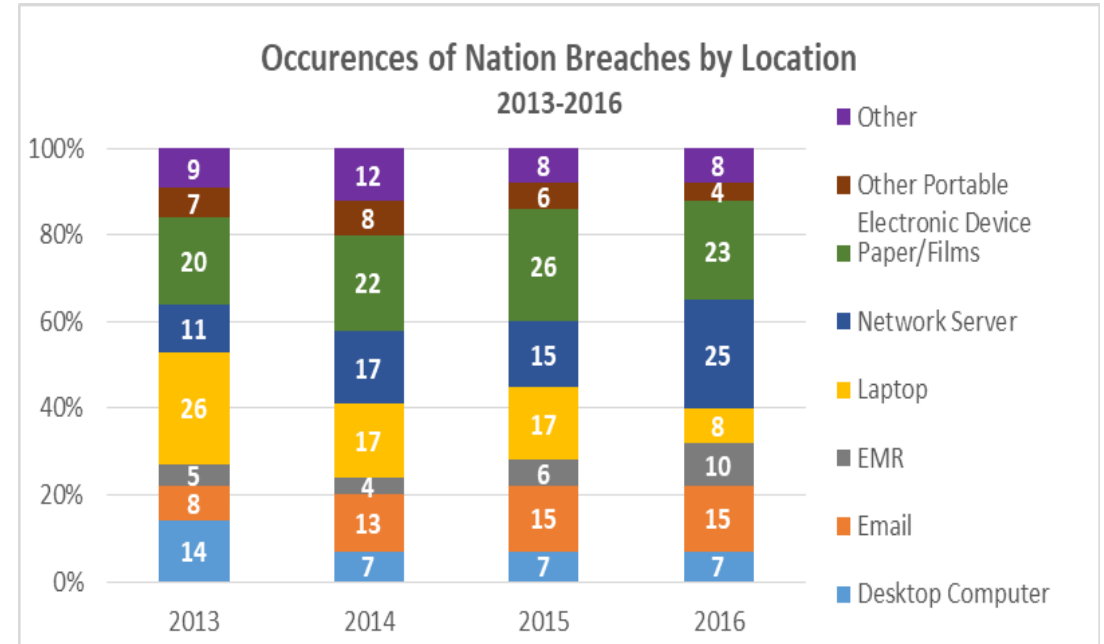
Occurences of Nation Breaches by Location
2013-2016

| | 2013 | 2014 | 2015 | 2016 |
|---|---|---|---|---|
| Other | 9 | 12 | 8 | 8 |
| Other Portable Electronic Device | 7 | 8 | 6 | 4 |
| Paper/Films | 20 | 22 | 26 | 23 |
| Network Server | 11 | 17 | 15 | 25 |
| Laptop | 26 | 17 | 17 | 8 |
| EMR | 5 | 4 | 6 | 10 |
| Email | 8 | 13 | 15 | 15 |
| Desktop Computer | 14 | 7 | 7 | 7 |

100%
80%
60%
40%
20%
0%